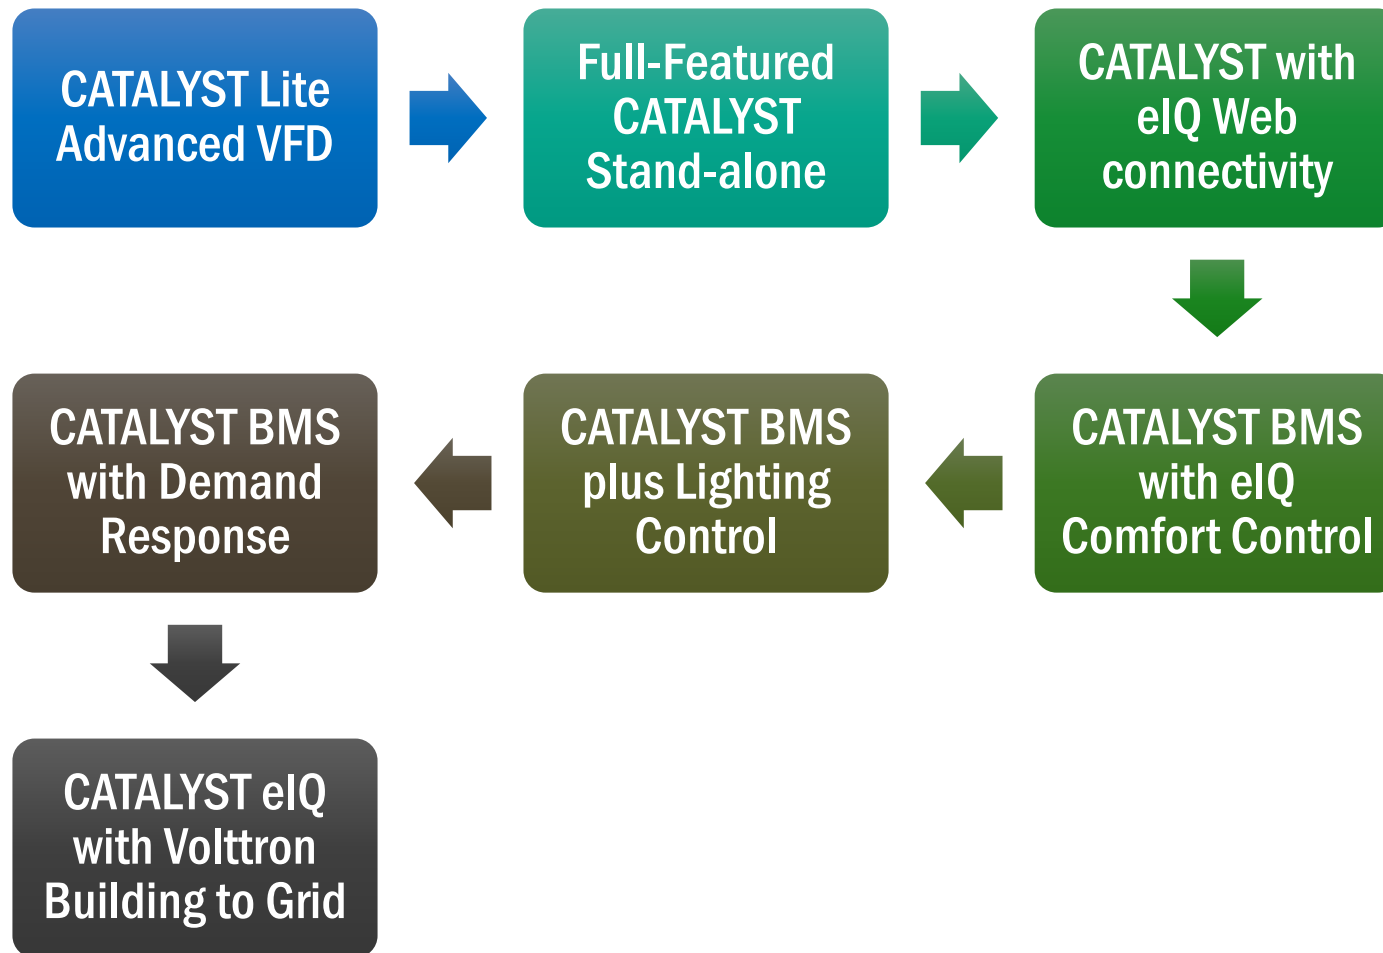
CATALYST Lite Advanced VFD

Full-Featured CATALYST Stand-alone

CATALYST with eIQ Web connectivity

CATALYST BMS with eIQ Comfort Control

CATALYST BMS plus Lighting Control

CATALYST BMS with Demand Response

CATALYST eIQ with Volttron Building to Grid